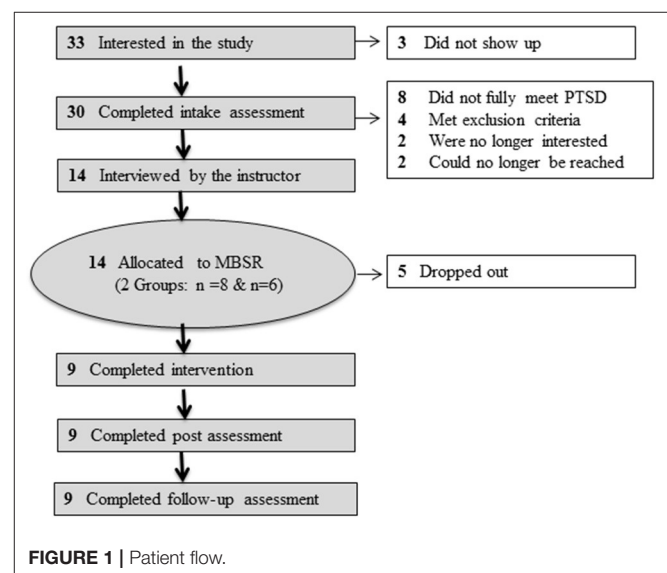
33 Interested in the study

3 Did not show up

30 Completed intake assessment

8 Did not fully meet PTSD
4 Met exclusion criteria
2 Were no longer interested
2 Could no longer be reached

14 Interviewed by the instructor

14 Allocated to MBSR
(2 Groups: n =8 & n=6)

5 Dropped out

9 Completed intervention

9 Completed post assessment

9 Completed follow-up assessment

FIGURE 1 | Patient flow.